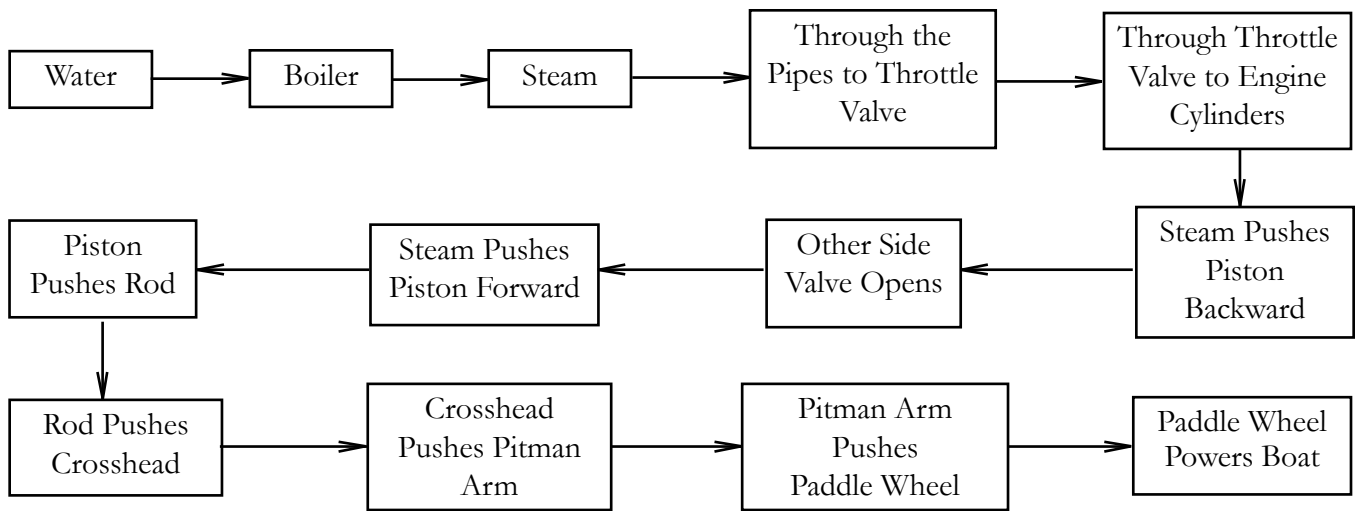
Water

Boiler

Steam

Through the Pipes to Throttle Valve

Through Throttle Valve to Engine Cylinders

Steam Pushes Piston Backward

Other Side Valve Opens

Steam Pushes Piston Forward

Piston Pushes Rod

Rod Pushes Crosshead

Crosshead Pushes Pitman Arm

Pitman Arm Pushes Paddle Wheel

Paddle Wheel Powers Boat